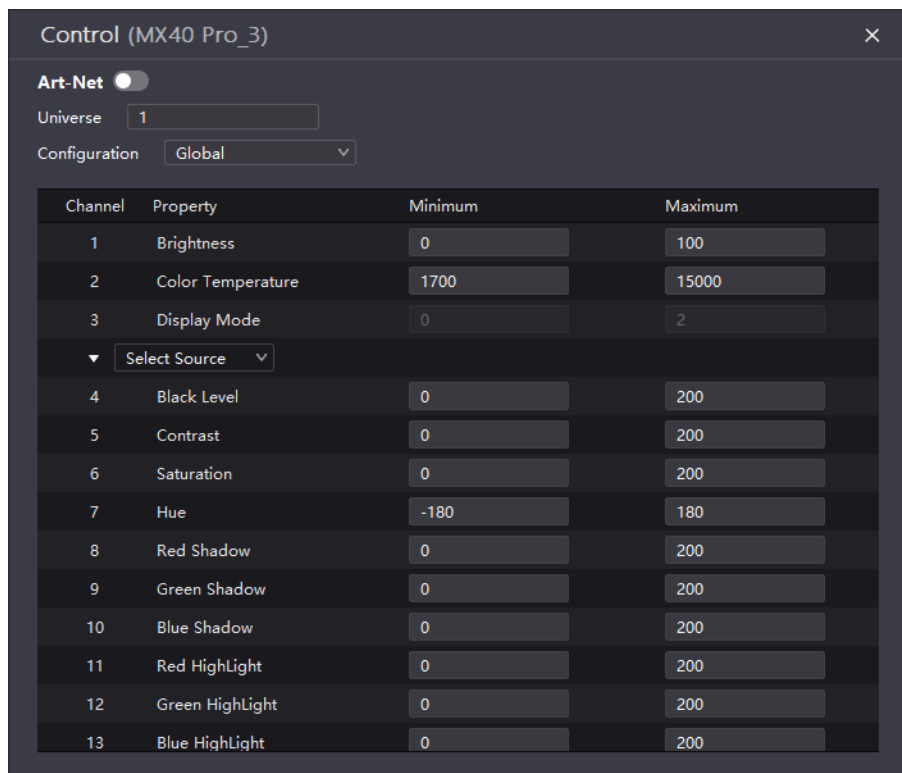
Control (MX40 Pro_3) ×

Art-Net

Universe 1

Configuration Global

| Channel | Property | Minimum | Maximum |
|---|---|---|---|
| 1 | Brightness | 0 | 100 |
| 2 | Color Temperature | 1700 | 15000 |
| 3 | Display Mode | 0 | 2 |
| ▼ | Select Source | | |
| 4 | Black Level | 0 | 200 |
| 5 | Contrast | 0 | 200 |
| 6 | Saturation | 0 | 200 |
| 7 | Hue | -180 | 180 |
| 8 | Red Shadow | 0 | 200 |
| 9 | Green Shadow | 0 | 200 |
| 10 | Blue Shadow | 0 | 200 |
| 11 | Red HighLight | 0 | 200 |
| 12 | Green HighLight | 0 | 200 |
| 13 | Blue HighLight | 0 | 200 |